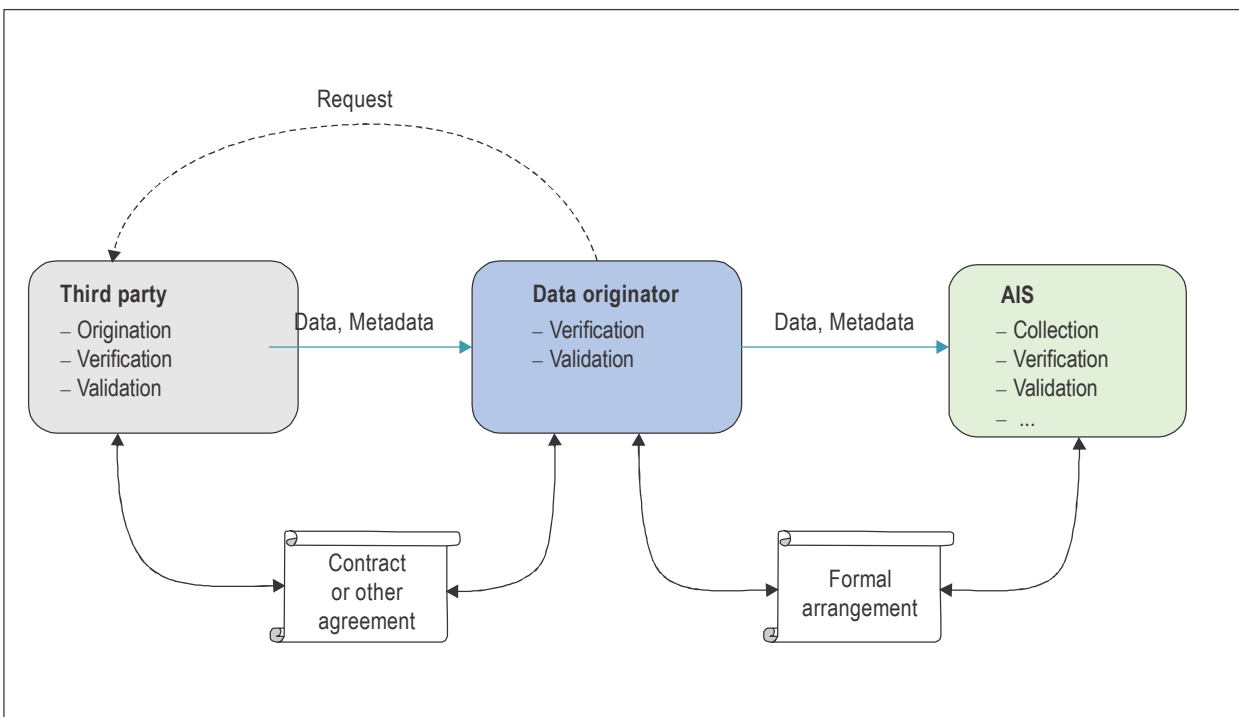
Request

Third party
– Origination
– Verification
– Validation

Data, Metadata

Data originator
– Verification
– Validation

Data, Metadata

AIS
– Collection
– Verification
– Validation
– ...

Contract or other agreement

Formal arrangement